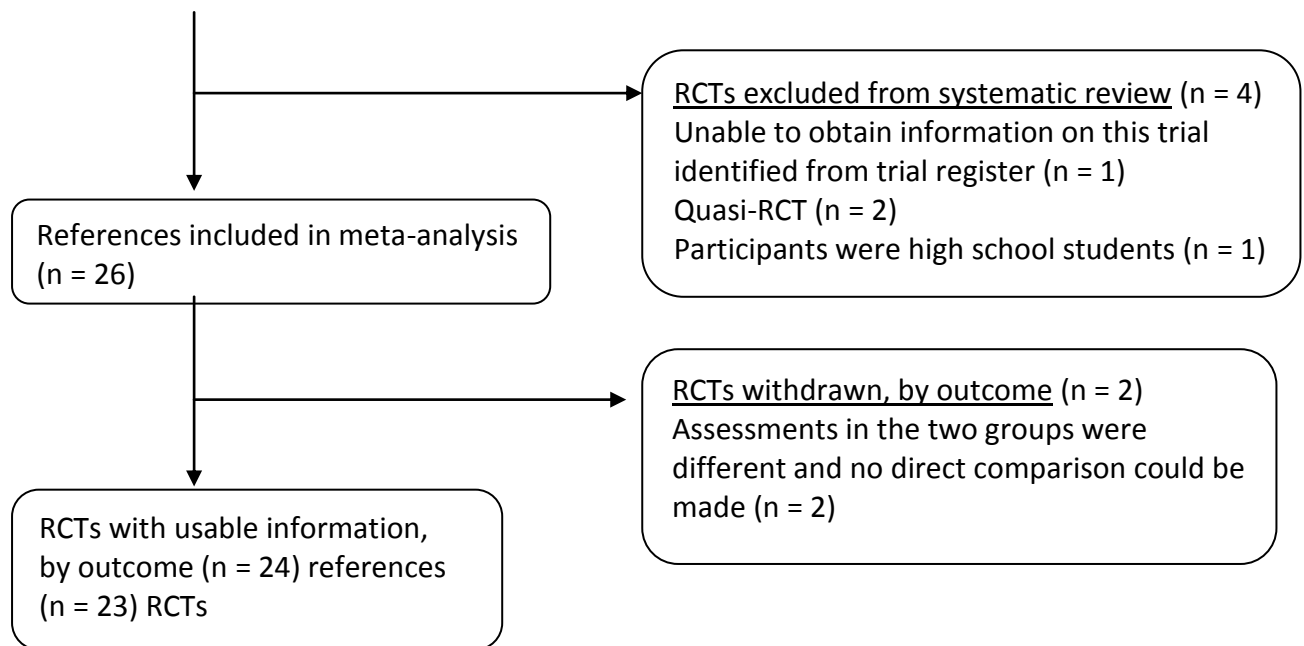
RCTs excluded from systematic review (n = 4)
Unable to obtain information on this trial identified from trial register (n = 1)
Quasi-RCT (n = 2)
Participants were high school students (n = 1)

References included in meta-analysis (n = 26)

RCTs withdrawn, by outcome (n = 2)
Assessments in the two groups were different and no direct comparison could be made (n = 2)

RCTs with usable information, by outcome (n = 24) references (n = 23) RCTs